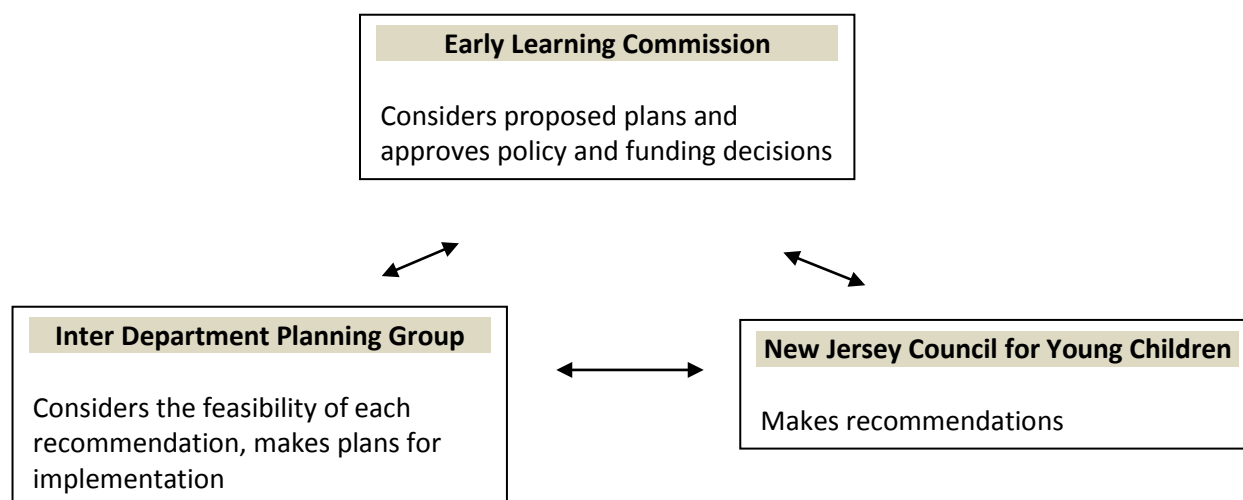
Early Learning Commission

Considers proposed plans and approves policy and funding decisions

Inter Department Planning Group

Considers the feasibility of each recommendation, makes plans for implementation

New Jersey Council for Young Children

Makes recommendations